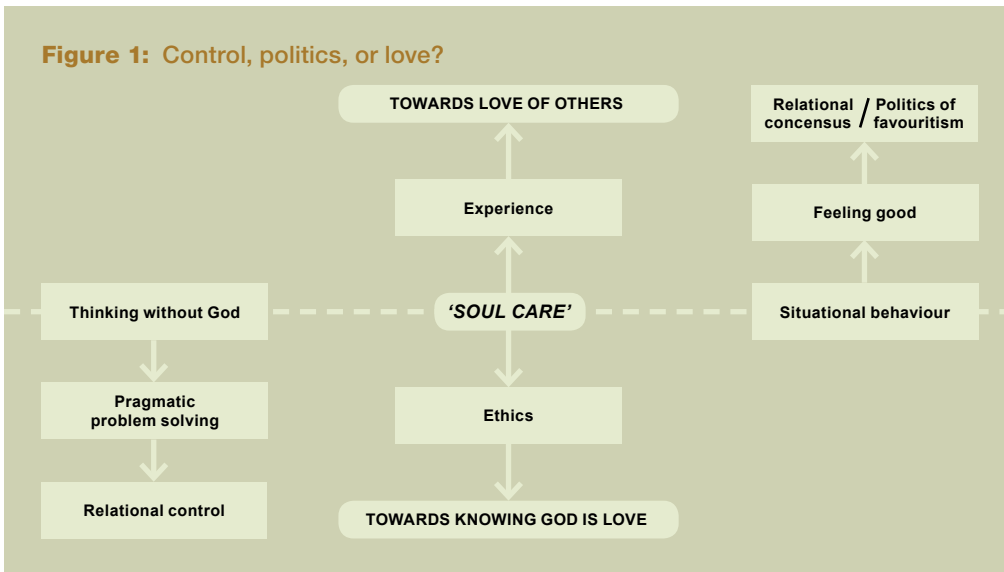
**Figure 1:** Control, politics, or love?

TOWARDS LOVE OF OTHERS

Experience

‘SOUL CARE’

Ethics

TOWARDS KNOWING GOD IS LOVE

Thinking without God

Pragmatic problem solving

Relational control

Relational concensus / Politics of favouritism

Feeling good

Situational behaviour